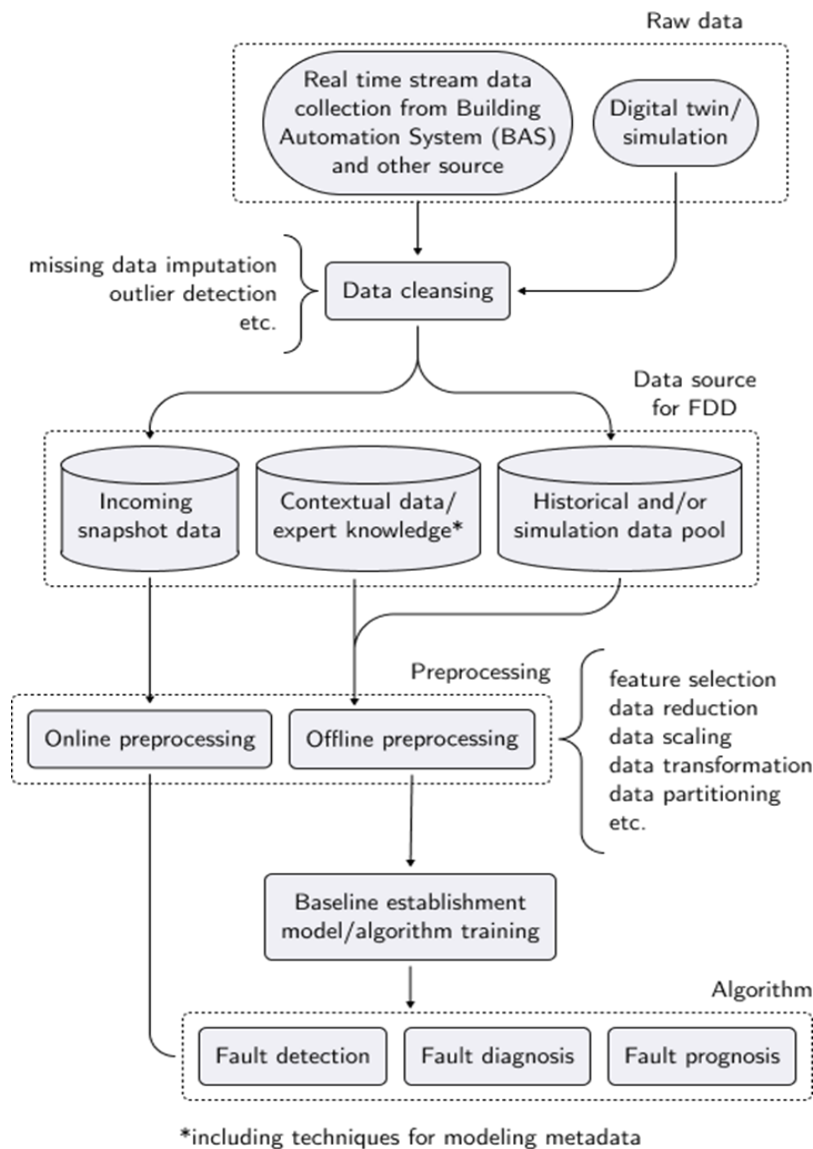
Raw data

Real time stream data collection from Building Automation System (BAS) and other source

Digital twin/ simulation

missing data imputation
outlier detection
etc.

Data cleansing

Data source for FDD

Incoming snapshot data

Contextual data/ expert knowledge*

Historical and/or simulation data pool

Preprocessing

Online preprocessing

Offline preprocessing

feature selection
data reduction
data scaling
data transformation
data partitioning
etc.

Baseline establishment model/algorithm training

Algorithm

Fault detection

Fault diagnosis

Fault prognosis

*including techniques for modeling metadata